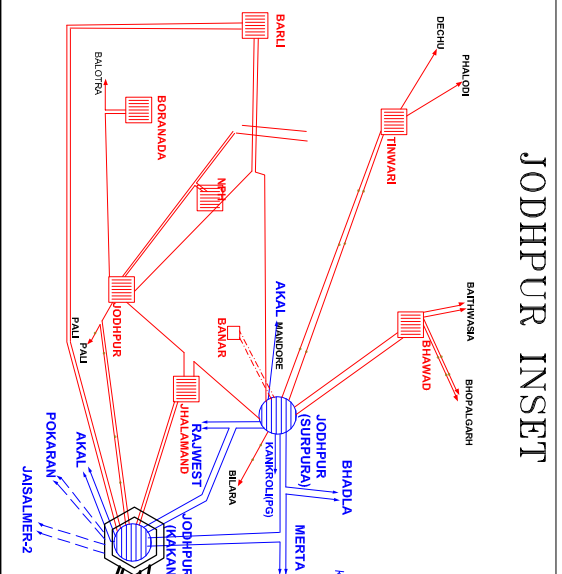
JODHPUR INSET

BARLI
DECHU
PHALODI
BALOTRA
BORANADA
TINWARI
NPH
AKAL
MANDORE
BATHWASIA
BHAWAD
BHOPALGARH
JODHPUR
BANAR
PALI
PALI
JHALAMAND
RAJWEST
JODHPUR (SURPURA)
BHADLA
KANKROLI(PG)
BILARA
POKARAN
AKAL
JAISALMER-2
JODHPUR (KAKAN
MERTA